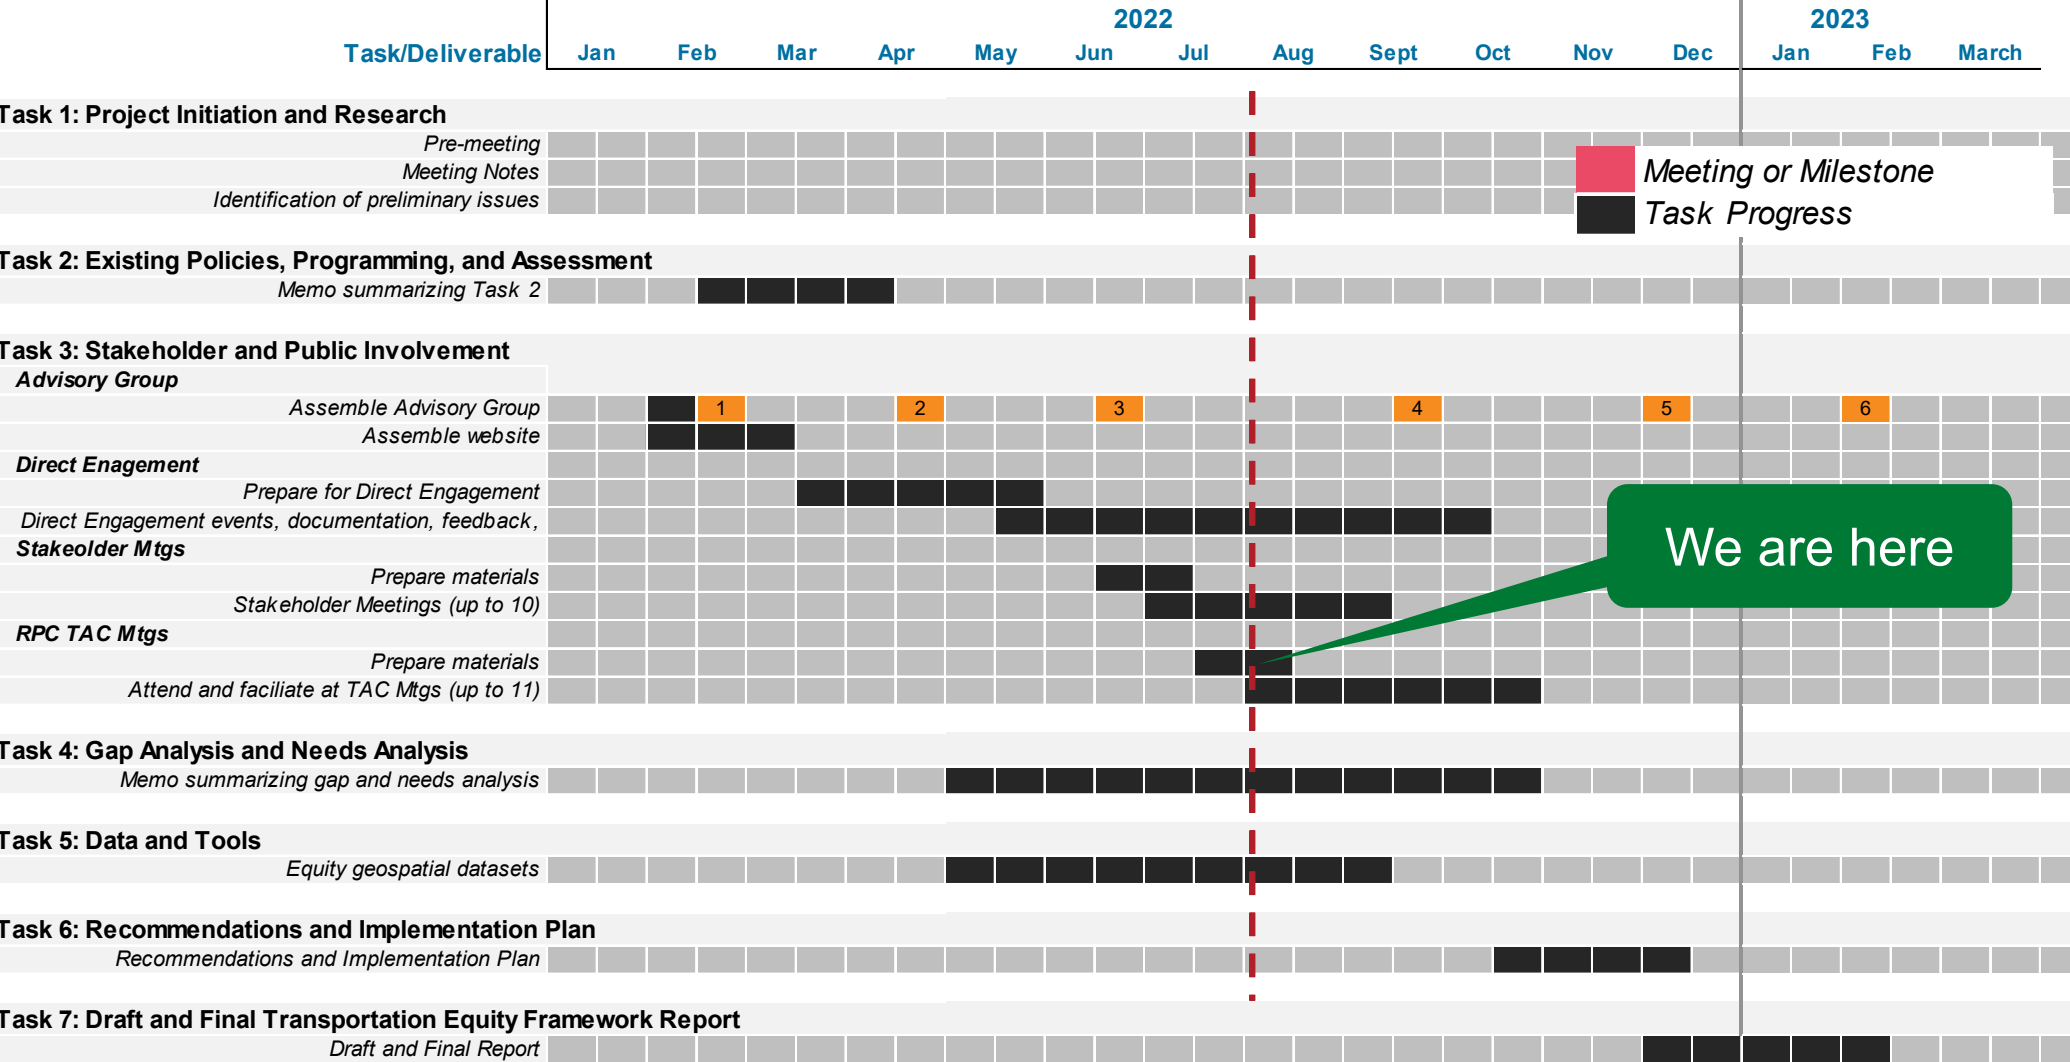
| Task/Deliverable | 2022 Jan | Feb | Mar | Apr | May | Jun | Jul | Aug | Sept | Oct | Nov | Dec | 2023 Jan | Feb | March |
|---|---|---|---|---|---|---|---|---|---|---|---|---|---|---|---|

Meeting or Milestone
Task Progress

Task 1: Project Initiation and Research
Pre-meeting
Meeting Notes
Identification of preliminary issues

Task 2: Existing Policies, Programming, and Assessment
Memo summarizing Task 2

Task 3: Stakeholder and Public Involvement
Advisory Group
Assemble Advisory Group 1 2 3 4 5 6
Assemble website
Direct Engagement
Prepare for Direct Engagement
Direct Engagement events, documentation, feedback,
Stakeolder Mtgs
Prepare materials
Stakeholder Meetings (up to 10)
RPC TAC Mtgs
Prepare materials
Attend and faciliate at TAC Mtgs (up to 11)

We are here

Task 4: Gap Analysis and Needs Analysis
Memo summarizing gap and needs analysis

Task 5: Data and Tools
Equity geospatial datasets

Task 6: Recommendations and Implementation Plan
Recommendations and Implementation Plan

Task 7: Draft and Final Transportation Equity Framework Report
Draft and Final Report